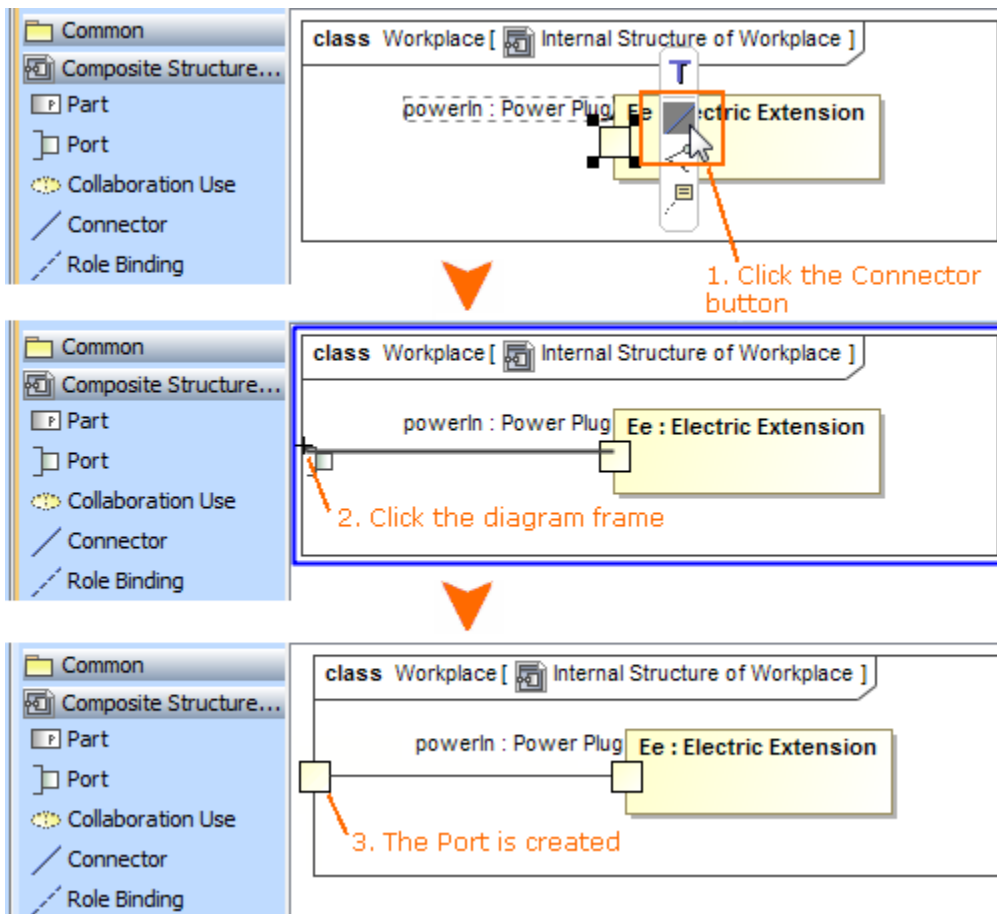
Common
Composite Structure...
Part
Port
Collaboration Use
Connector
Role Binding

class Workplace [ Internal Structure of Workplace ]
powerIn : Power Plug
Ee ctric Extension
T

1. Click the Connector button

Common
Composite Structure...
Part
Port
Collaboration Use
Connector
Role Binding

class Workplace [ Internal Structure of Workplace ]
powerIn : Power Plug
Ee : Electric Extension

2. Click the diagram frame

Common
Composite Structure...
Part
Port
Collaboration Use
Connector
Role Binding

class Workplace [ Internal Structure of Workplace ]
powerIn : Power Plug
Ee : Electric Extension

3. The Port is created